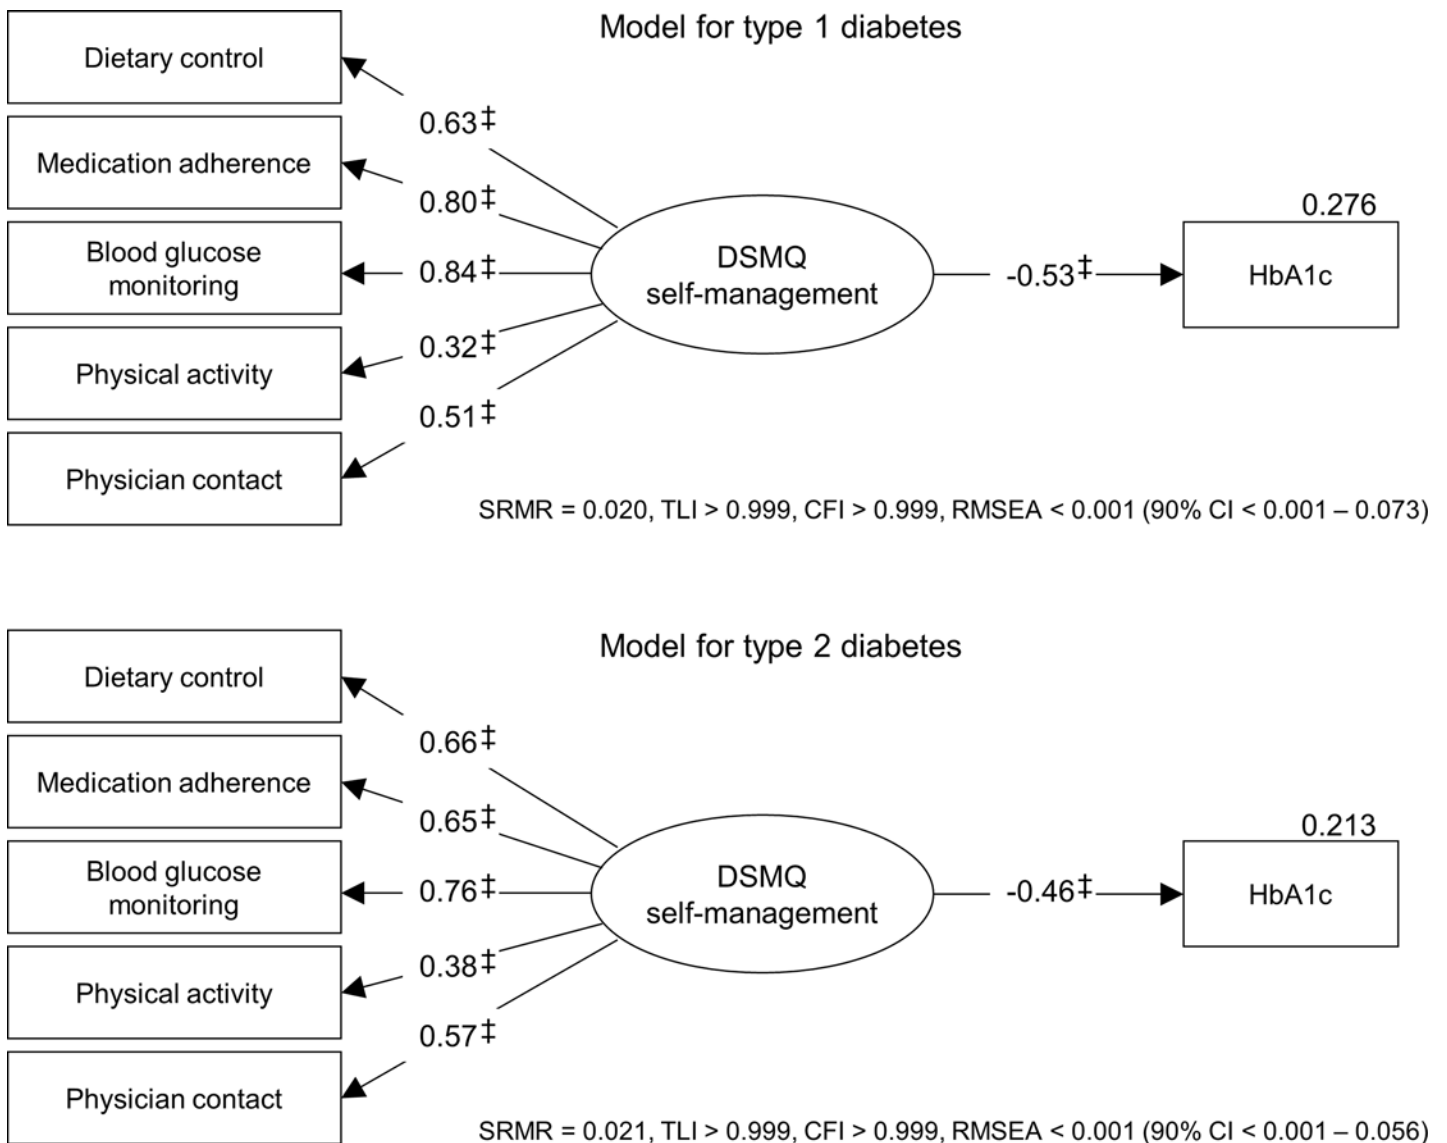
Model for type 1 diabetes

Dietary control

Medication adherence

Blood glucose monitoring

Physical activity

Physician contact

0.63‡

0.80‡

0.84‡

0.32‡

0.51‡

DSMQ self-management

-0.53‡

0.276

HbA1c

SRMR = 0.020, TLI > 0.999, CFI > 0.999, RMSEA < 0.001 (90% CI < 0.001 – 0.073)

Model for type 2 diabetes

Dietary control

Medication adherence

Blood glucose monitoring

Physical activity

Physician contact

0.66‡

0.65‡

0.76‡

0.38‡

0.57‡

DSMQ self-management

-0.46‡

0.213

HbA1c

SRMR = 0.021, TLI > 0.999, CFI > 0.999, RMSEA < 0.001 (90% CI < 0.001 – 0.056)